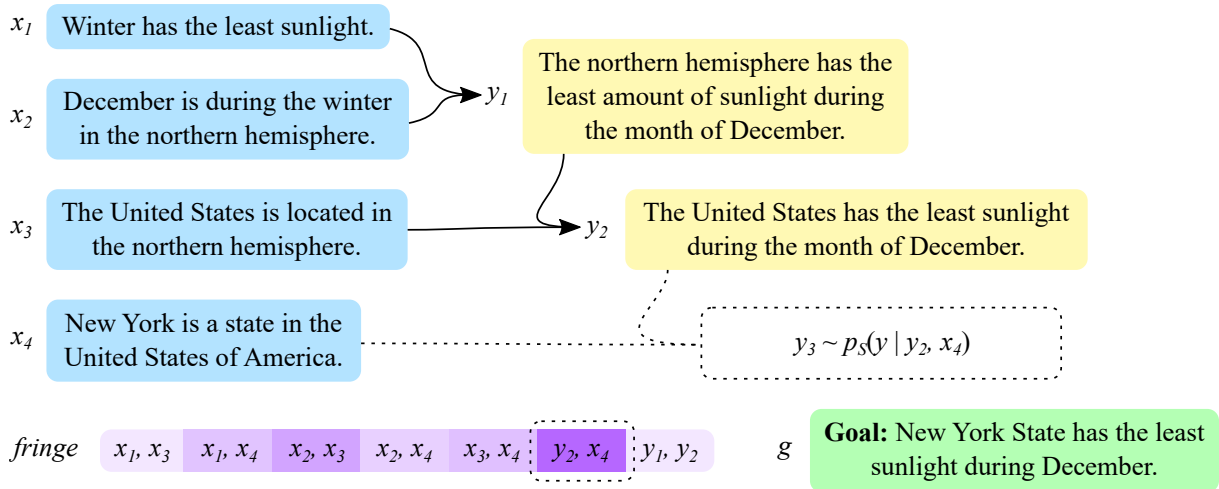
$x_1$ Winter has the least sunlight.

$x_2$ December is during the winter in the northern hemisphere.

$y_1$

The northern hemisphere has the least amount of sunlight during the month of December.

$x_3$ The United States is located in the northern hemisphere.

$y_2$

The United States has the least sunlight during the month of December.

$x_4$ New York is a state in the United States of America.

$y_3 \sim p_S(y \mid y_2, x_4)$

*fringe*

| $x_1, x_3$ | $x_1, x_4$ | $x_2, x_3$ | $x_2, x_4$ | $x_3, x_4$ | $y_2, x_4$ | $y_1, y_2$ |
|---|---|---|---|---|---|---|

$g$ **Goal:** New York State has the least sunlight during December.